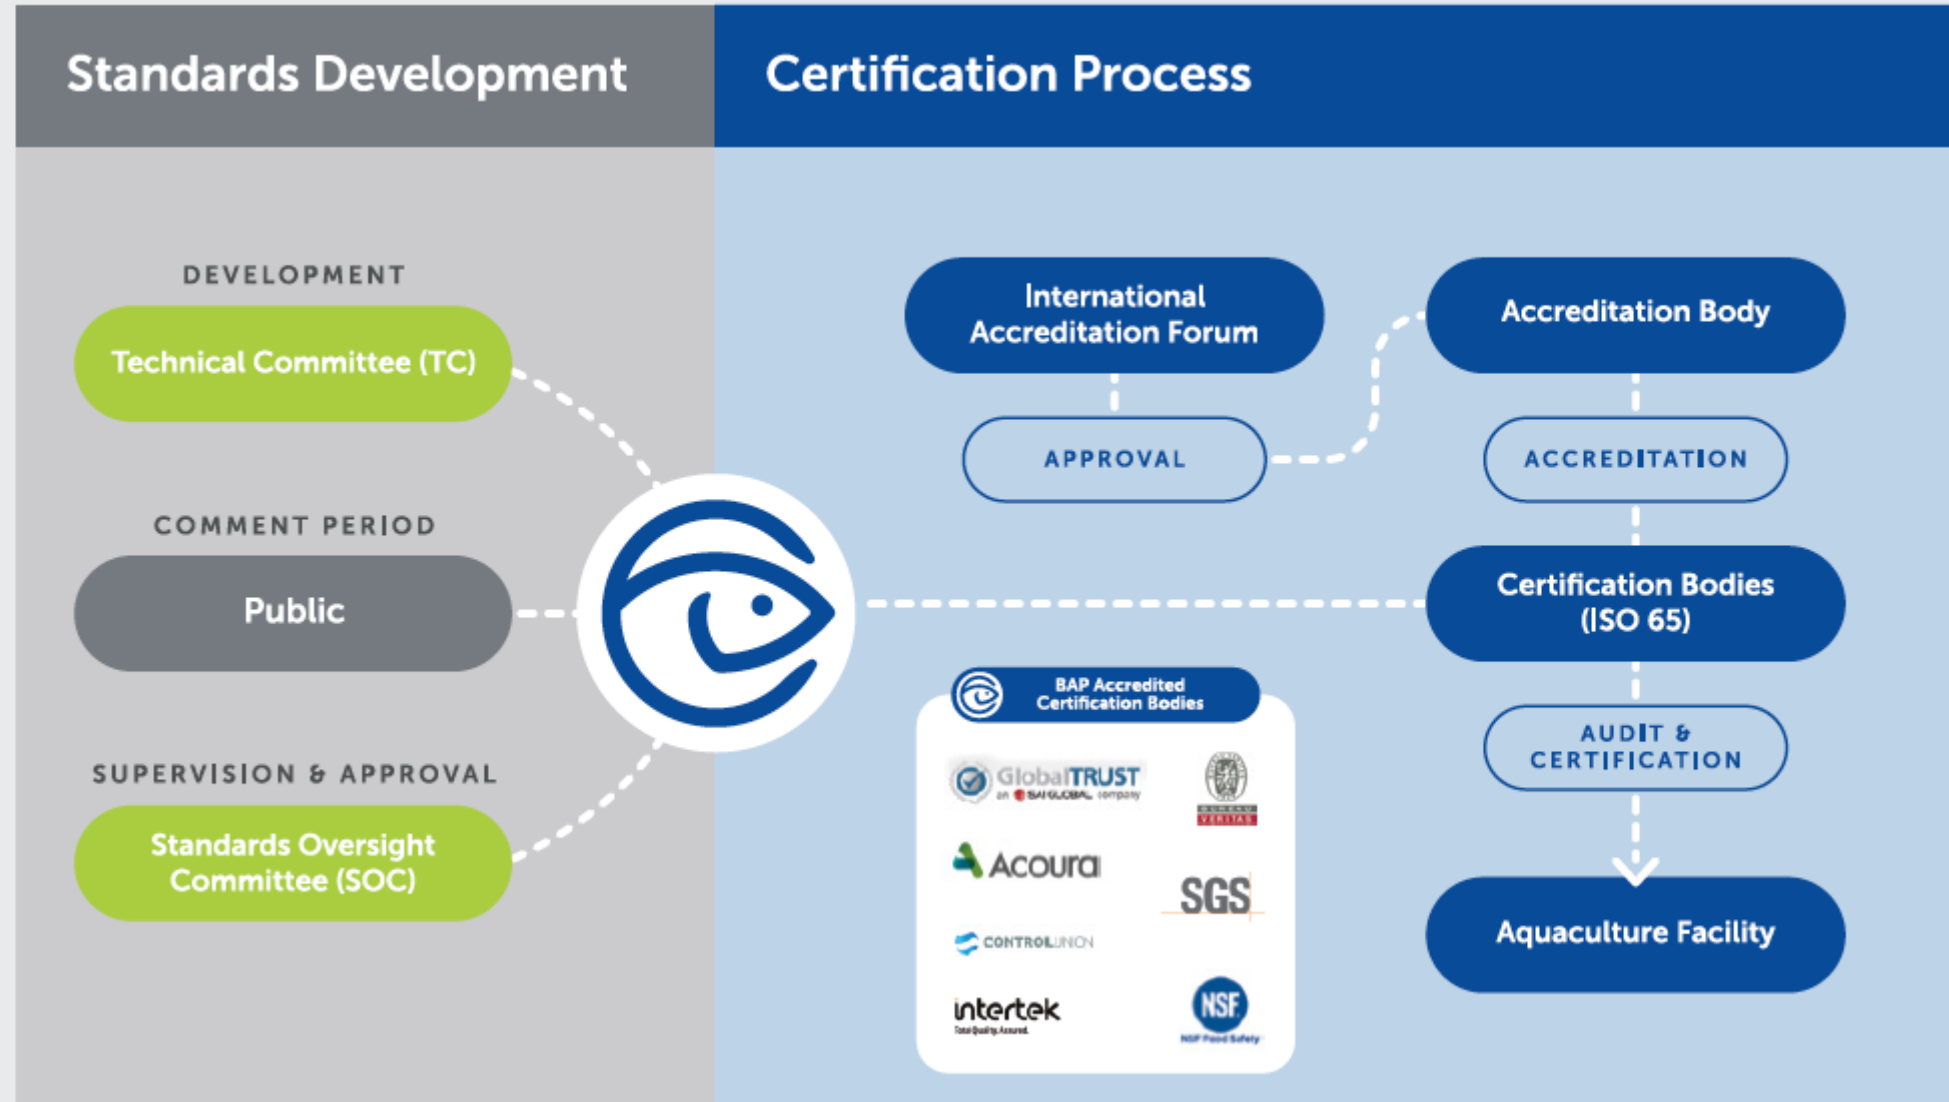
Standards Development

DEVELOPMENT

Technical Committee (TC)

COMMENT PERIOD

Public

SUPERVISION & APPROVAL

Standards Oversight Committee (SOC)

Certification Process

International Accreditation Forum

APPROVAL

Accreditation Body

ACCREDITATION

Certification Bodies (ISO 65)

AUDIT & CERTIFICATION

Aquaculture Facility

BAP Accredited Certification Bodies

GlobalTRUST an SAI GLOBAL company

BUREAU VERITAS

Acoura

SGS

CONTROL UNION

intertek Total Quality. Assured.

NSF NSF Food Safety